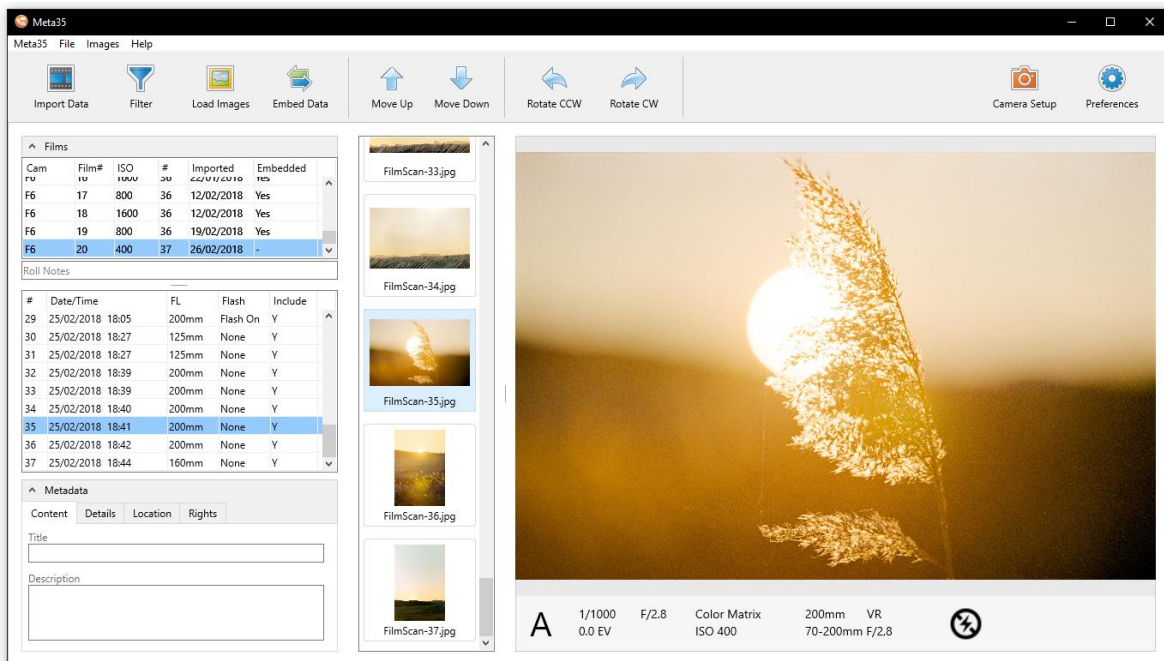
Meta35

Meta35 File Images Help

Import Data Filter Load Images Embed Data Move Up Move Down Rotate CCW Rotate CW Camera Setup Preferences

Films

| Cam | Film# | ISO | # | Imported | Embedded |
|---|---|---|---|---|---|
| F6 | 16 | 1600 | 36 | 22/01/2018 | Yes |
| F6 | 17 | 800 | 36 | 12/02/2018 | Yes |
| F6 | 18 | 1600 | 36 | 12/02/2018 | Yes |
| F6 | 19 | 800 | 36 | 19/02/2018 | Yes |
| F6 | 20 | 400 | 37 | 26/02/2018 | - |

Roll Notes

| # | Date/Time | FL | Flash | Include |
|---|---|---|---|---|
| 29 | 25/02/2018 18:05 | 200mm | Flash On | Y |
| 30 | 25/02/2018 18:27 | 125mm | None | Y |
| 31 | 25/02/2018 18:27 | 125mm | None | Y |
| 32 | 25/02/2018 18:39 | 200mm | None | Y |
| 33 | 25/02/2018 18:39 | 200mm | None | Y |
| 34 | 25/02/2018 18:40 | 200mm | None | Y |
| 35 | 25/02/2018 18:41 | 200mm | None | Y |
| 36 | 25/02/2018 18:42 | 200mm | None | Y |
| 37 | 25/02/2018 18:44 | 160mm | None | Y |

Metadata

Content Details Location Rights

Title

Description

FilmScan-33.jpg

FilmScan-34.jpg

FilmScan-35.jpg

FilmScan-36.jpg

FilmScan-37.jpg

A 1/1000 F/2.8 Color Matrix 200mm VR
0.0 EV ISO 400 70-200mm F/2.8